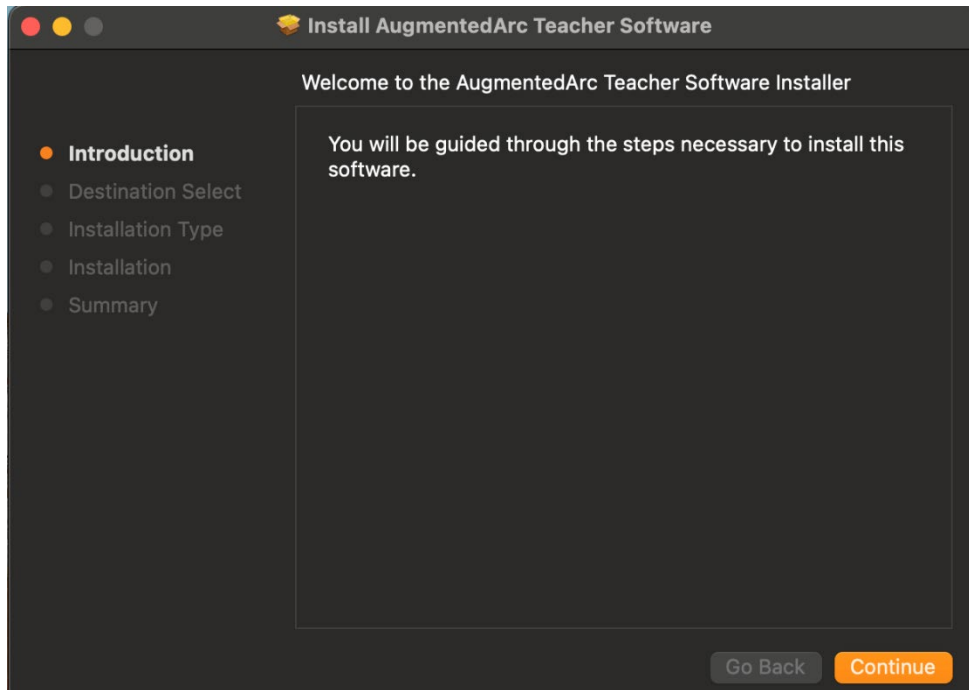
Install AugmentedArc Teacher Software

Welcome to the AugmentedArc Teacher Software Installer

Introduction
Destination Select
Installation Type
Installation
Summary

You will be guided through the steps necessary to install this software.

Go Back
Continue